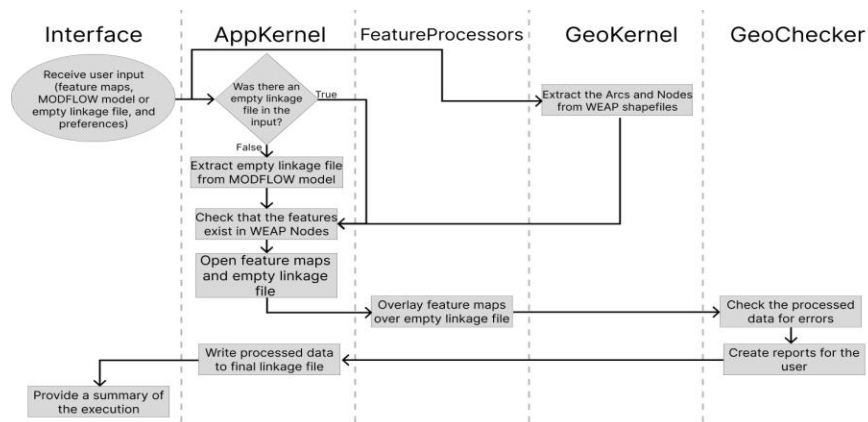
Interface

AppKernel

FeatureProcessors

GeoKernel

GeoChecker

Receive user input (feature maps, MODFLOW model or empty linkage file, and preferences)

Was there an empty linkage file in the input?

True

False

Extract the Arcs and Nodes from WEAP shapefiles

Extract empty linkage file from MODFLOW model

Check that the features exist in WEAP Nodes

Open feature maps and empty linkage file

Overlay feature maps over empty linkage file

Check the processed data for errors

Create reports for the user

Write processed data to final linkage file

Provide a summary of the execution